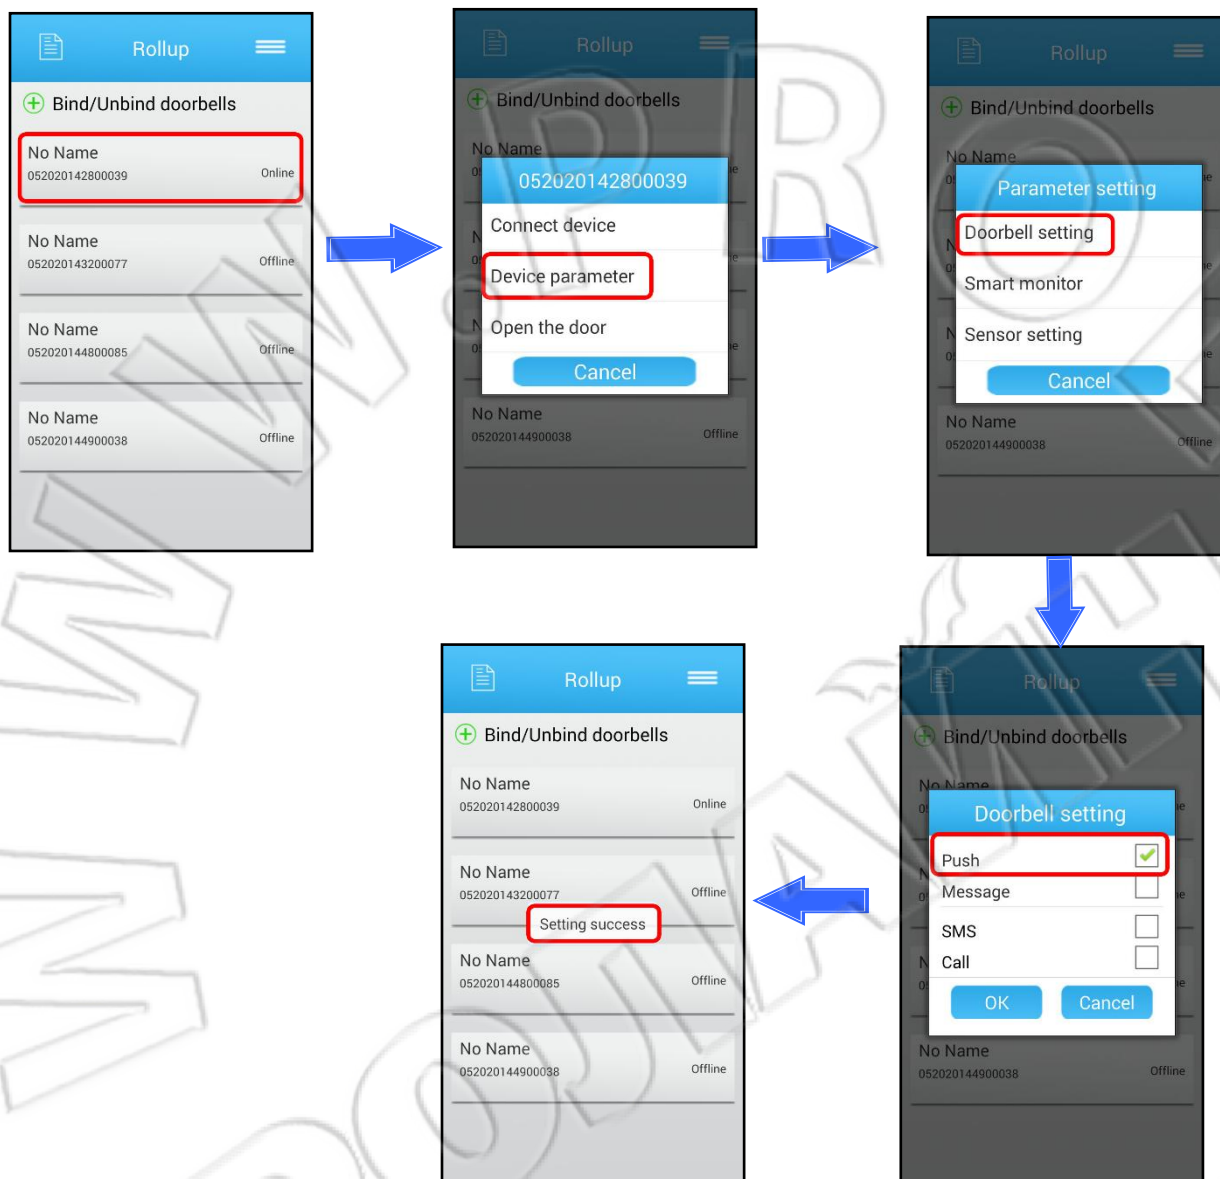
Rollup
Bind/Unbind doorbells
No Name
052020142800039
Online
No Name
052020143200077
Offline
No Name
052020144800085
Offline
No Name
052020144900038
Offline

Rollup
Bind/Unbind doorbells
No Name
052020142800039
Connect device
Device parameter
Open the door
Cancel
No Name
052020144900038
Offline

Rollup
Bind/Unbind doorbells
No Name
Parameter setting
Doorbell setting
Smart monitor
Sensor setting
Cancel
No Name
052020144900038
Offline

Rollup
Bind/Unbind doorbells
No Name
Doorbell setting
Push
Message
SMS
Call
OK
Cancel
No Name
052020144900038
Offline

Rollup
Bind/Unbind doorbells
No Name
052020142800039
Online
No Name
052020143200077
Offline
Setting success
No Name
052020144800085
Offline
No Name
052020144900038
Offline